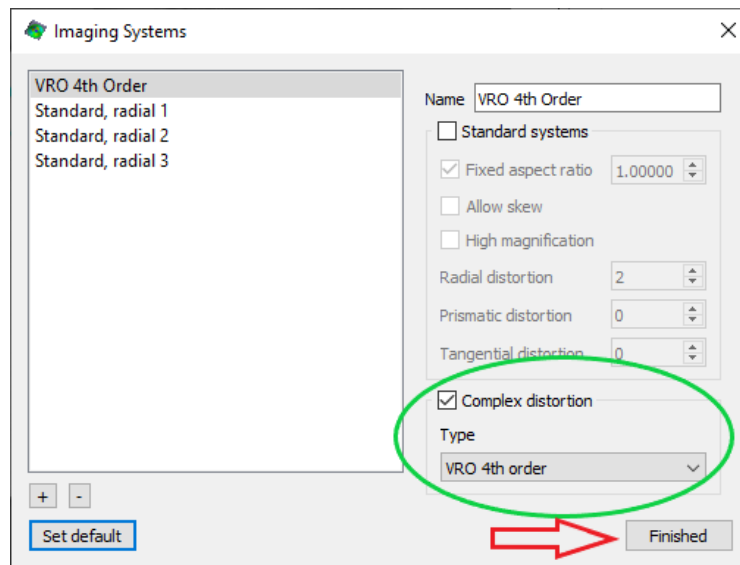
Imaging Systems

VRO 4th Order
Standard, radial 1
Standard, radial 2
Standard, radial 3

Name VRO 4th Order

Standard systems

Fixed aspect ratio 1.00000

Allow skew

High magnification

Radial distortion 2

Prismatic distortion 0

Tangential distortion 0

Complex distortion

Type

VRO 4th order

+ -

Set default

Finished